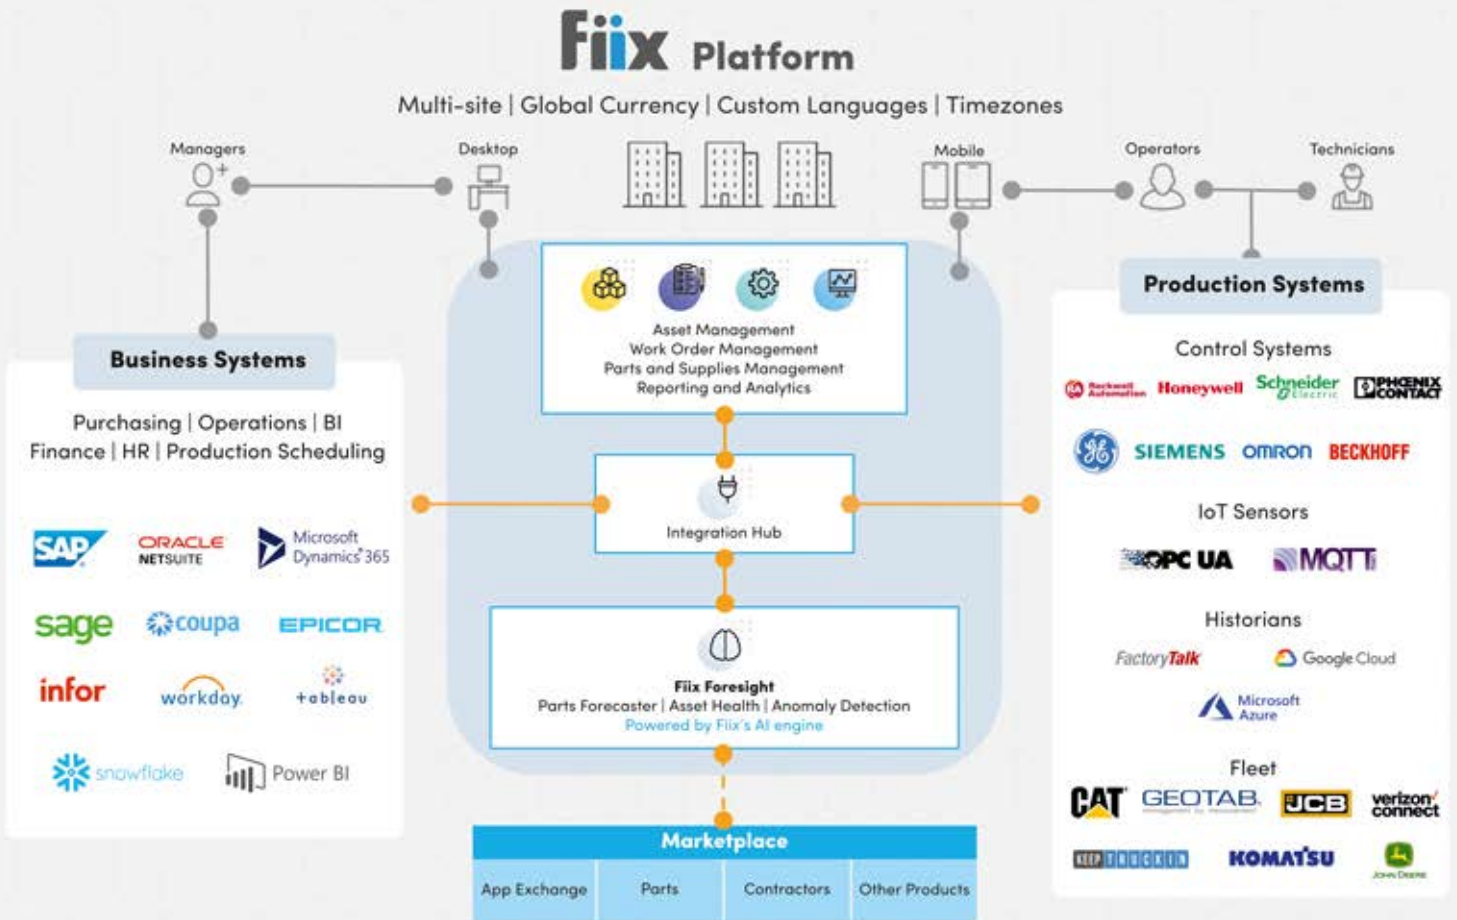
Fiix Platform

Multi-site | Global Currency | Custom Languages | Timezones

Managers

Desktop

Mobile

Operators

Technicians

Asset Management
Work Order Management
Parts and Supplies Management
Reporting and Analytics

Integration Hub

Fiix Foresight
Parts Forecaster | Asset Health | Anomaly Detection
Powered by Fiix's AI engine

Marketplace

| App Exchange | Parts | Contractors | Other Products |
|---|---|---|---|

Business Systems

Purchasing | Operations | BI
Finance | HR | Production Scheduling

SAP
ORACLE NETSUITE
Microsoft Dynamics 365
sage
coupa
EPICOR
infor
workday
tableau
snowflake
Power BI

Production Systems

Control Systems

Rockwell Automation
Honeywell
Schneider Electric
PHOENIX CONTACT
GE
SIEMENS
OMRON
BECKHOFF

IoT Sensors

OPC UA
MQTT

Historians

FactoryTalk
Google Cloud
Microsoft Azure

Fleet

CAT
GEOTAB
JCB
verizon connect
KEEPTRUCKIN
KOMATSU
JOHN DEERE